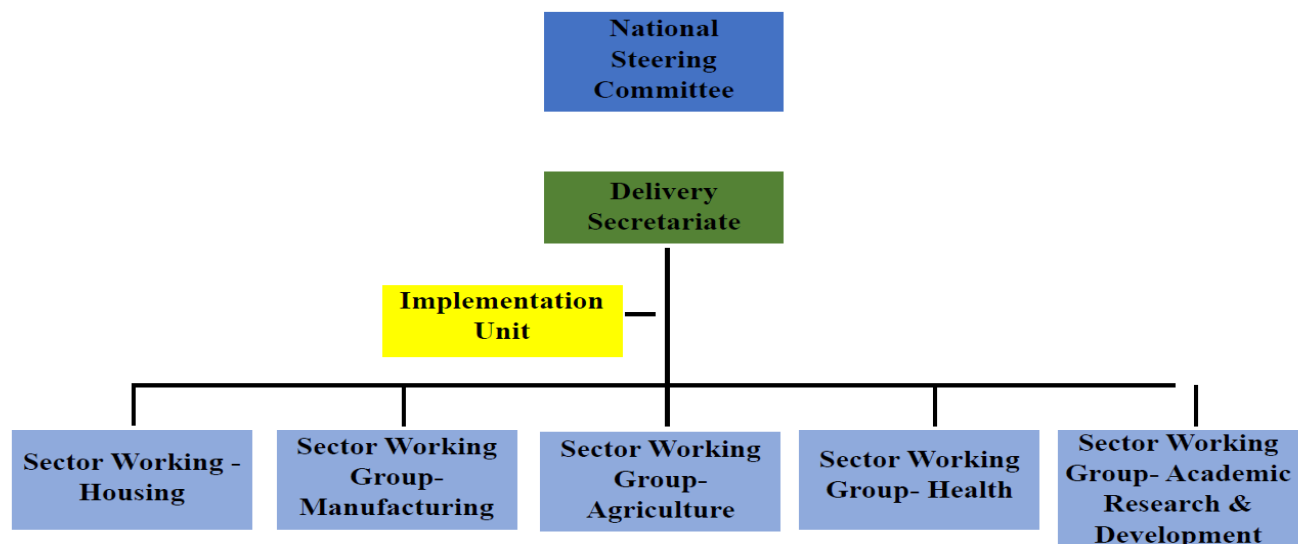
National Steering Committee

Delivery Secretariate

Implementation Unit

Sector Working - Housing

Sector Working Group- Manufacturing

Sector Working Group- Agriculture

Sector Working Group- Health

Sector Working Group- Academic Research & Development